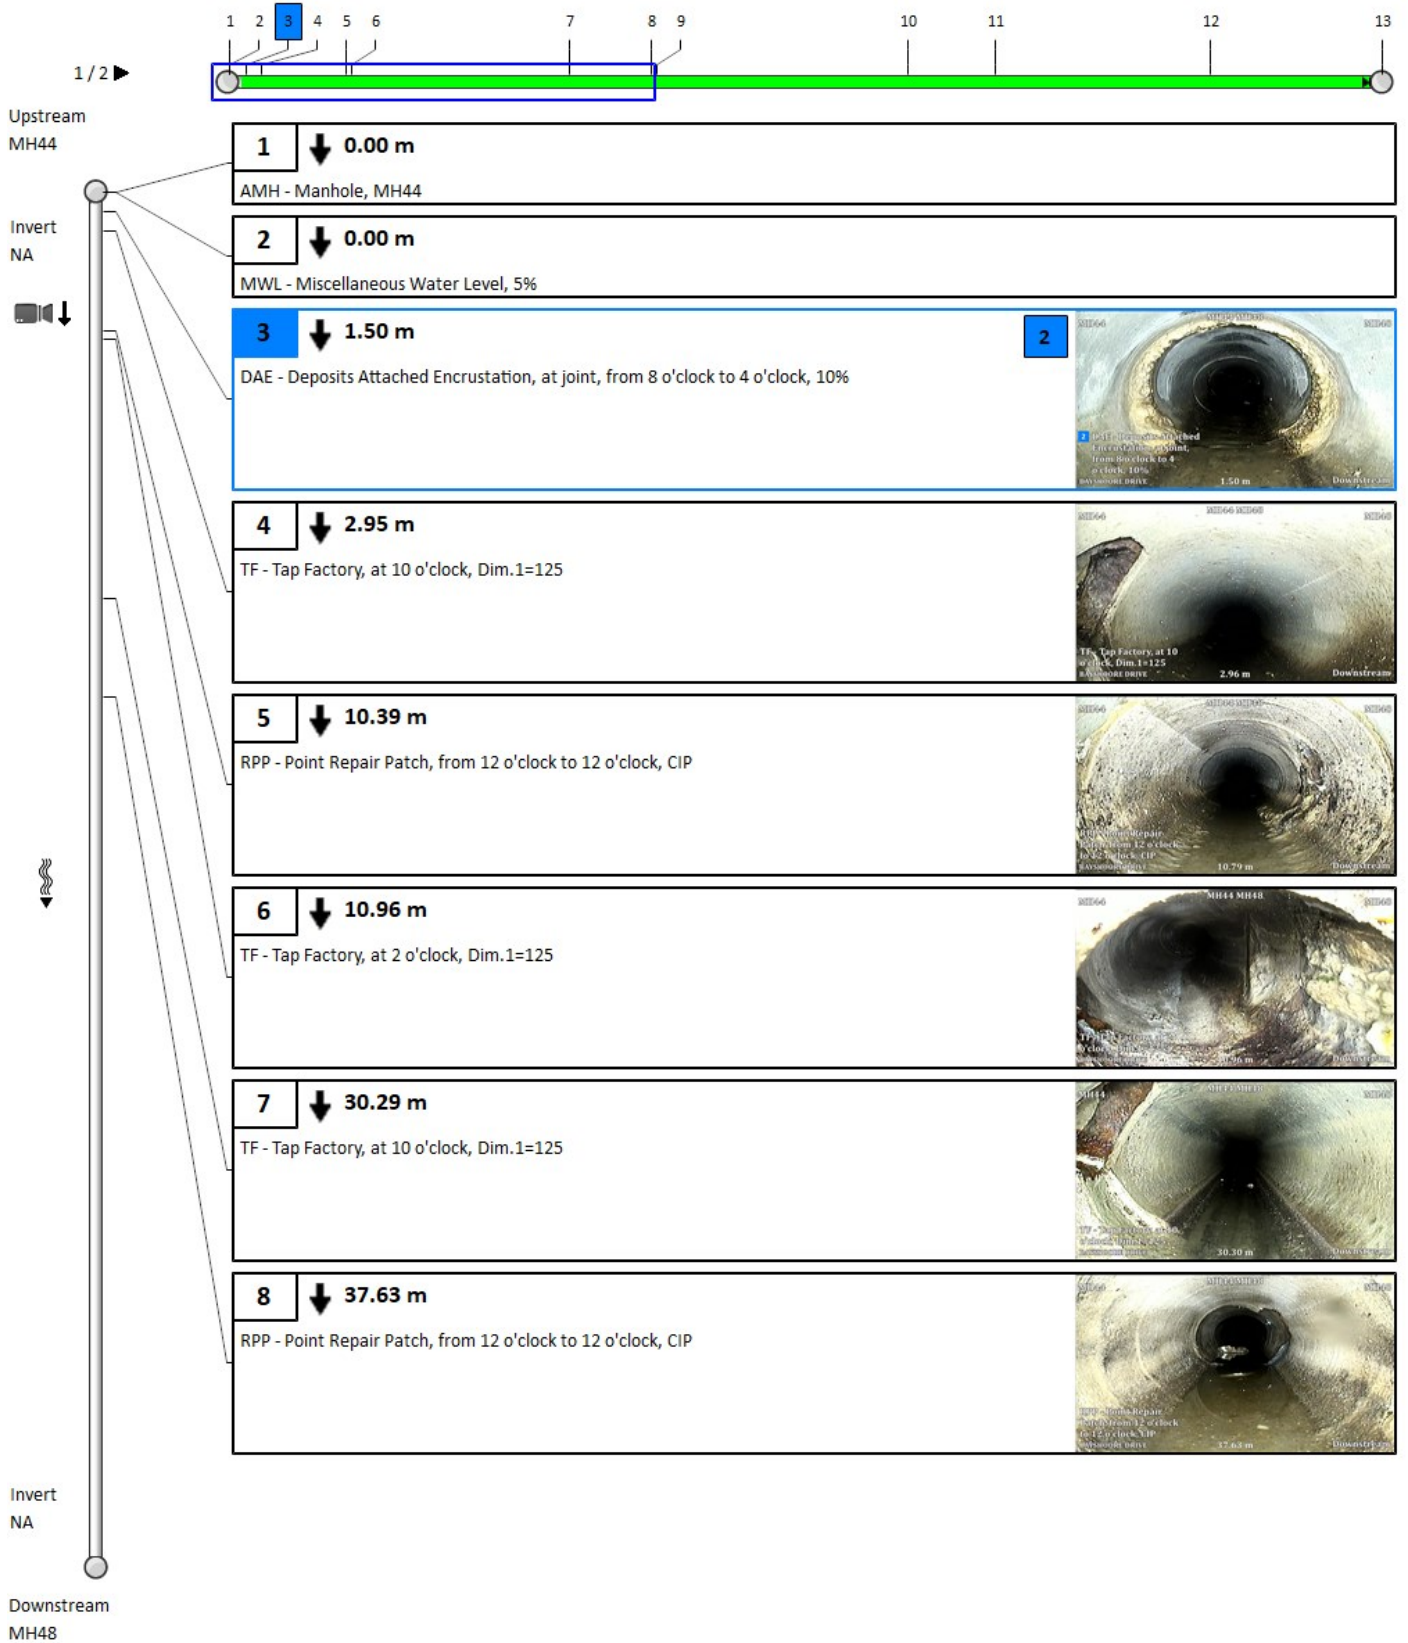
1 2 3 4 5 6 7 8 9 10 11 12 13

1 / 2

Upstream
MH44

Invert
NA

1 0.00 m
AMH - Manhole, MH44

2 0.00 m
MWL - Miscellaneous Water Level, 5%

3 1.50 m
DAE - Deposits Attached Encrustation, at joint, from 8 o'clock to 4 o'clock, 10%
2
MH44 MH44 MH48 MH48
DAE - Deposits Attached Encrustation, at joint, from 8 o'clock to 4 o'clock, 10%
BAYSMOORE DRIVE 1.50 m Downstream

4 2.95 m
TF - Tap Factory, at 10 o'clock, Dim.1=125
MH44 MH44 MH48 MH48
TF - Tap Factory, at 10 o'clock, Dim.1=125
BAYSMOORE DRIVE 2.96 m Downstream

5 10.39 m
RPP - Point Repair Patch, from 12 o'clock to 12 o'clock, CIP
MH44 MH44 MH48 MH48
RPP - Point Repair Patch, from 12 o'clock to 12 o'clock, CIP
BAYSMOORE DRIVE 10.79 m Downstream

6 10.96 m
TF - Tap Factory, at 2 o'clock, Dim.1=125
MH44 MH44 MH48 MH48
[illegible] 96 m Downstream

7 30.29 m
TF - Tap Factory, at 10 o'clock, Dim.1=125
MH44 MH44 MH48 MH48
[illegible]
BAYSMOORE DRIVE 30.30 m Downstream

8 37.63 m
RPP - Point Repair Patch, from 12 o'clock to 12 o'clock, CIP
MH44 MH44 MH48 MH48
RPP - Point Repair Patch, from 12 o'clock to 12 o'clock, CIP
BAYSMOORE DRIVE 37.63 m Downstream

Invert
NA

Downstream
MH48